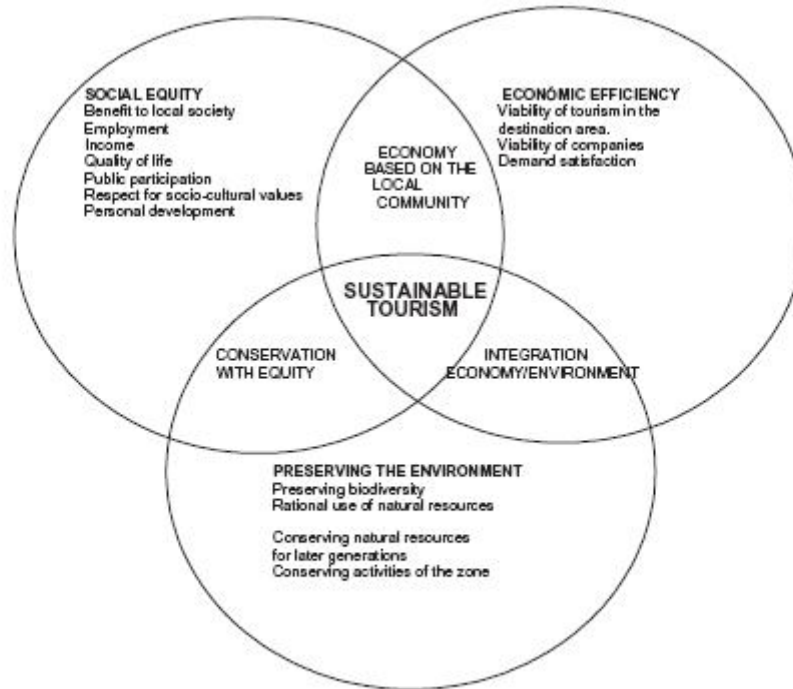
SOCIAL EQUITY
Benefit to local society
Employment
Income
Quality of life
Public participation
Respect for socio-cultural values
Personal development

ECONOMIC EFFICIENCY
Viability of tourism in the destination area.
Viability of companies
Demand satisfaction

ECONOMY BASED ON THE LOCAL COMMUNITY

SUSTAINABLE TOURISM

CONSERVATION WITH EQUITY

INTEGRATION ECONOMY/ENVIRONMENT

PRESERVING THE ENVIRONMENT
Preserving biodiversity
Rational use of natural resources

Conserving natural resources for later generations
Conserving activities of the zone